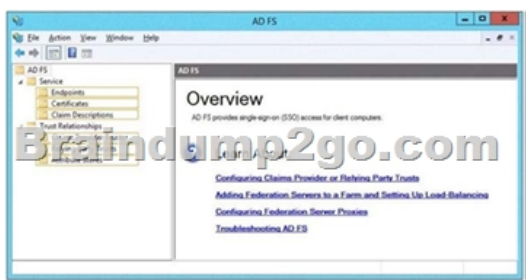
AD FS

File Action View Window Help

AD FS
Service
Endpoints
Certificates
Claim Descriptions
Trust Relationships
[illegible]
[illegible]

AD FS

Overview

AD FS provides single-sign-on (SSO) access for client computers.

Braindump2go.com

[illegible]

Configuring Claims Provider or Relying Party Trusts

Adding Federation Servers to a Farm and Setting Up Load-Balancing

Configuring Federation Server Proxies

Troubleshooting AD FS